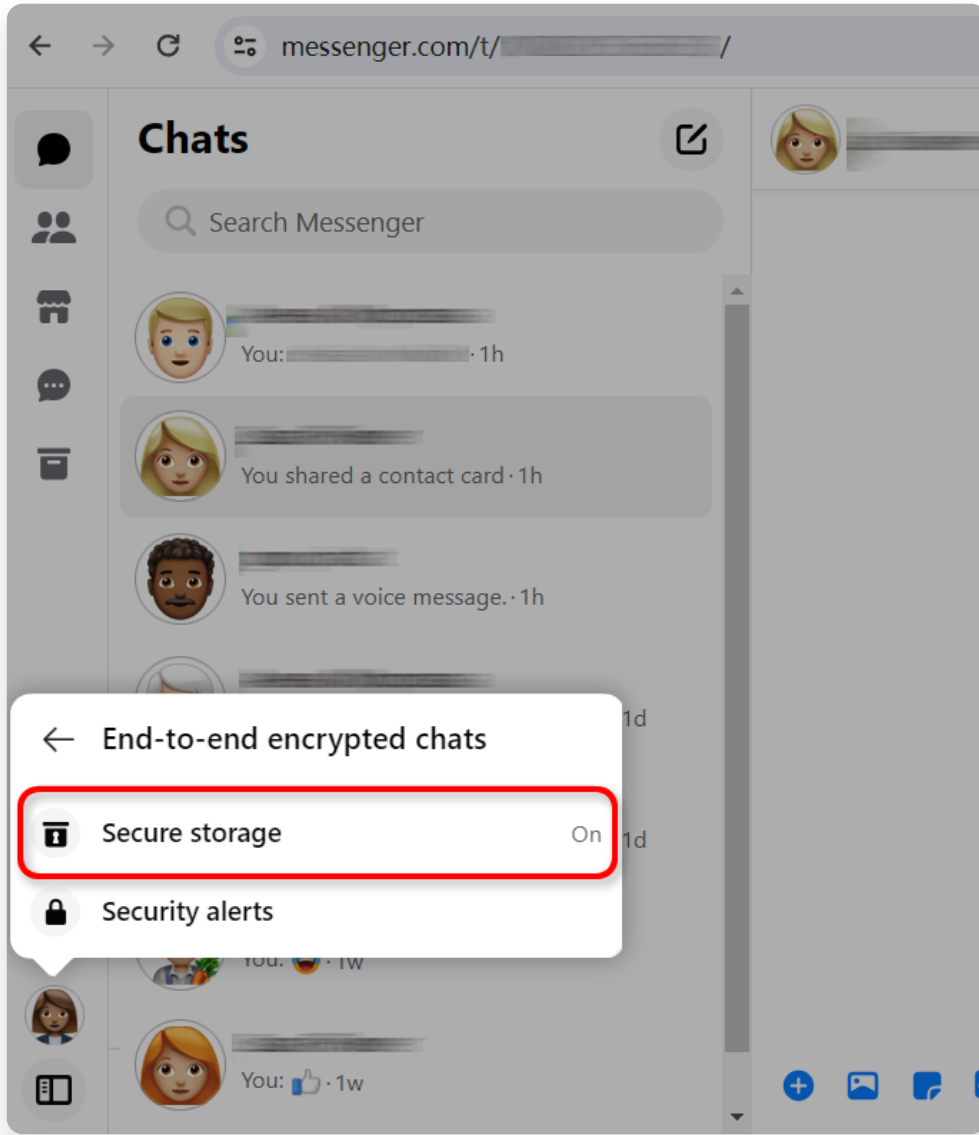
messenger.com/t/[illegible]/

Chats

Search Messenger

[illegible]
You: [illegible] · 1h

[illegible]
You shared a contact card · 1h

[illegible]
You sent a voice message. · 1h

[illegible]
1d

1d

End-to-end encrypted chats

Secure storage On

Security alerts

You: 😆 · 1w

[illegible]
You: 👍 · 1w